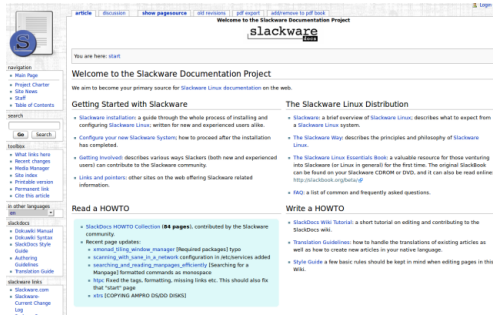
Login

article | discussion | show pagesource | old revisions | pdf export | add/remove to pdf book

Welcome to the Slackware Documentation Project

slackware

You are here: start

navigation
Main Page
Project Charter
Site News
Staff
Table of Contents

search
Go | Search

toolbox
What links here
Recent changes
Media Manager
Site index
Printable version
Permanent link
Cite this article

in other languages
en

slackdocs
Dokuwiki Manual
Dokuwiki Syntax
SlackDocs Style Guide
Authoring Guidelines
Translation Guide

slackware links
Slackware.com
Slackware-Current Change Log

Welcome to the Slackware Documentation Project

We aim to become your primary source for Slackware Linux documentation on the web.

Getting Started with Slackware

Slackware installation: a guide through the whole process of installing and configuring Slackware Linux; written for new and experienced users alike.

Configure your new Slackware System: how to proceed after the installation has completed.

Getting Involved: describes various ways Slackers (both new and experienced users) can contribute to the Slackware community.

Links and pointers: other sites on the web offering Slackware related information.

The Slackware Linux Distribution

Slackware: a brief overview of Slackware Linux; describes what to expect from a Slackware Linux system.

The Slackware Way describes the principles and philosophy of Slackware Linux.

The Slackware Linux Essentials Book: a valuable resource for those venturing into Slackware (or Linux in general) for the first time. The original SlackBook can be found on your Slackware CDROM or DVD, and it can also be read online: http://slackbook.org/beta/

FAQ: a list of common and frequently asked questions.

Read a HOWTO

SlackDocs HOWTO Collection (84 pages), contributed by the Slackware community.

Recent page updates:
amend_fitting_window_manager [Required packages] typo
scanning_with_sane_in_a_network configuration in /etc/services added
searching_and_reading_manpages_efficiently [Searching for a Manpage] formatted commands as monospace
tips Fixed the tags, formatting, missing links etc. This should also fix that "Start" page
xhrs [COPYING AMPRO DS/DD DISKS]

Write a HOWTO

SlackDocs Wiki Tutorial: a short tutorial on editing and contributing to the SlackDocs wiki.

Translation Guidelines: how to handle the translations of existing articles as well as how to create new articles in your native language.

Style Guide a few basic rules should be kept in mind when editing pages in this Wiki.